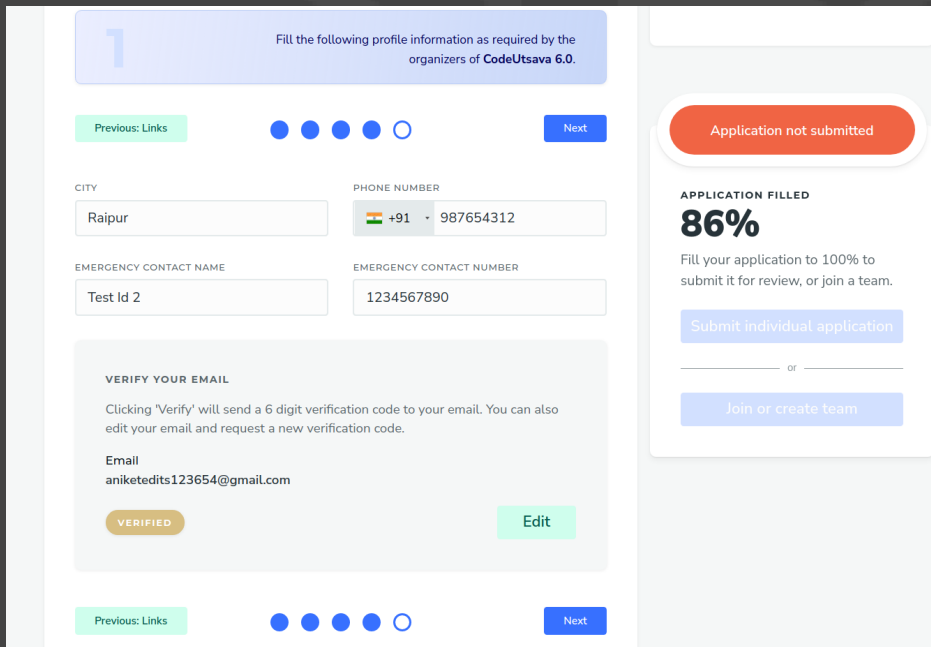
1

Fill the following profile information as required by the organizers of **CodeUtsava 6.0**.

Previous: Links

Next

CITY
Raipur

PHONE NUMBER
+91 987654312

EMERGENCY CONTACT NAME
Test Id 2

EMERGENCY CONTACT NUMBER
1234567890

VERIFY YOUR EMAIL

Clicking 'Verify' will send a 6 digit verification code to your email. You can also edit your email and request a new verification code.

Email
aniketedits123654@gmail.com

VERIFIED

Edit

Previous: Links

Next

Application not submitted

APPLICATION FILLED
86%
Fill your application to 100% to submit it for review, or join a team.

Submit individual application

or

Join or create team